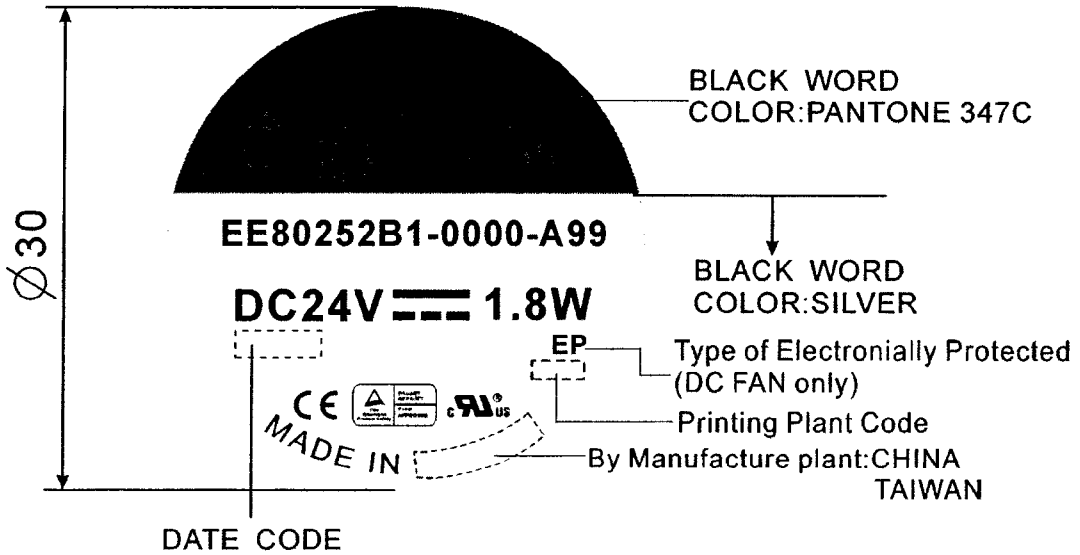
Ø30

BLACK WORD
COLOR:PANTONE 347C

EE80252B1-0000-A99

BLACK WORD
COLOR:SILVER

DC24V ⎓ 1.8W

EP

Type of Electronially Protected
(DC FAN only)

CE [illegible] c RU us

Printing Plant Code

MADE IN

By Manufacture plant:CHINA
TAIWAN

DATE CODE